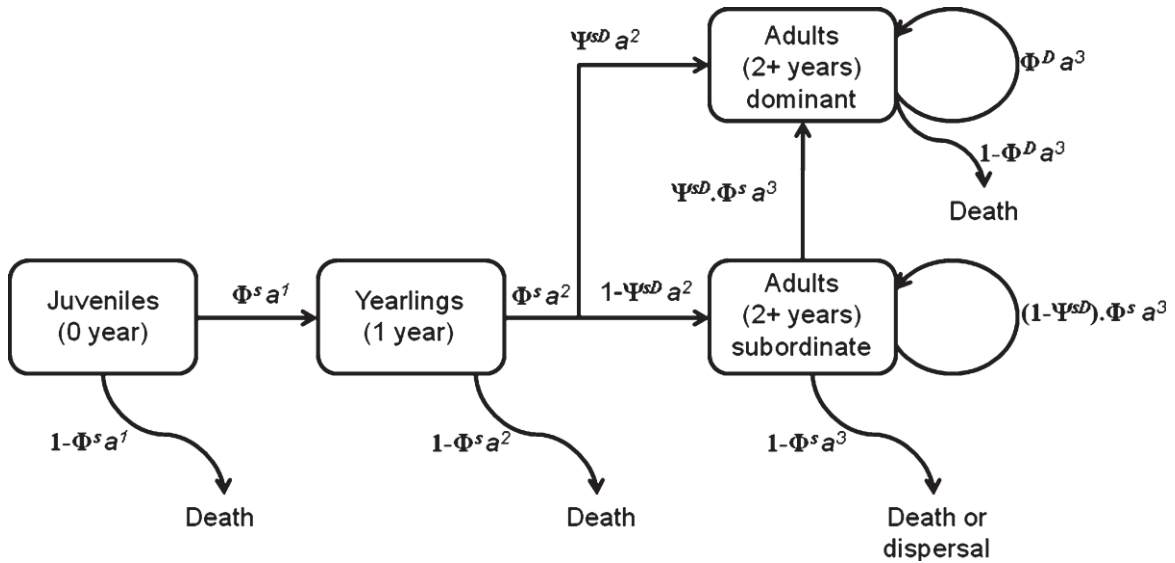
$\Psi^{sD} a^2$

Adults (2+ years) dominant

$\Phi^D a^3$

$1-\Phi^D a^3$

Death

$\Psi^{sD}.\Phi^s a^3$

Juveniles (0 year)

$\Phi^s a^1$

Yearlings (1 year)

$\Phi^s a^2$

$1-\Psi^{sD} a^2$

Adults (2+ years) subordinate

$(1-\Psi^{sD}).\Phi^s a^3$

$1-\Phi^s a^1$

Death

$1-\Phi^s a^2$

Death

$1-\Phi^s a^3$

Death or dispersal